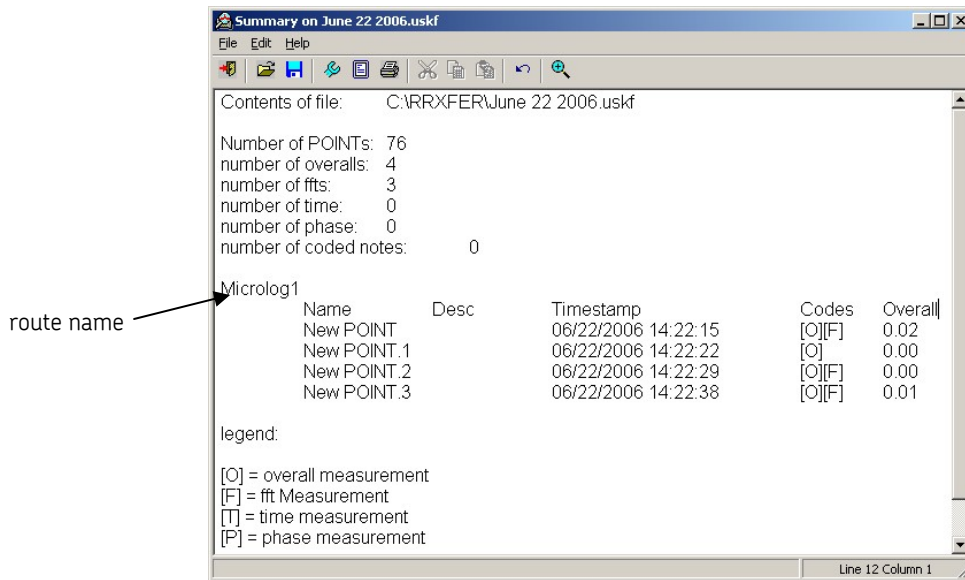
Summary on June 22 2006.uskf

File Edit Help

Contents of file: C:\RRXFER\June 22 2006.uskf

Number of POINTs: 76
number of overalls: 4
number of ffts: 3
number of time: 0
number of phase: 0
number of coded notes: 0

route name

Micrologl

| Name | Desc | Timestamp | Codes | Overall |
|---|---|---|---|---|
| New POINT | | 06/22/2006 14:22:15 | [O][F] | 0.02 |
| New POINT.1 | | 06/22/2006 14:22:22 | [O] | 0.00 |
| New POINT.2 | | 06/22/2006 14:22:29 | [O][F] | 0.00 |
| New POINT.3 | | 06/22/2006 14:22:38 | [O][F] | 0.01 |

legend:

[O] = overall measurement
[F] = fft Measurement
[T] = time measurement
[P] = phase measurement

Line 12 Column 1